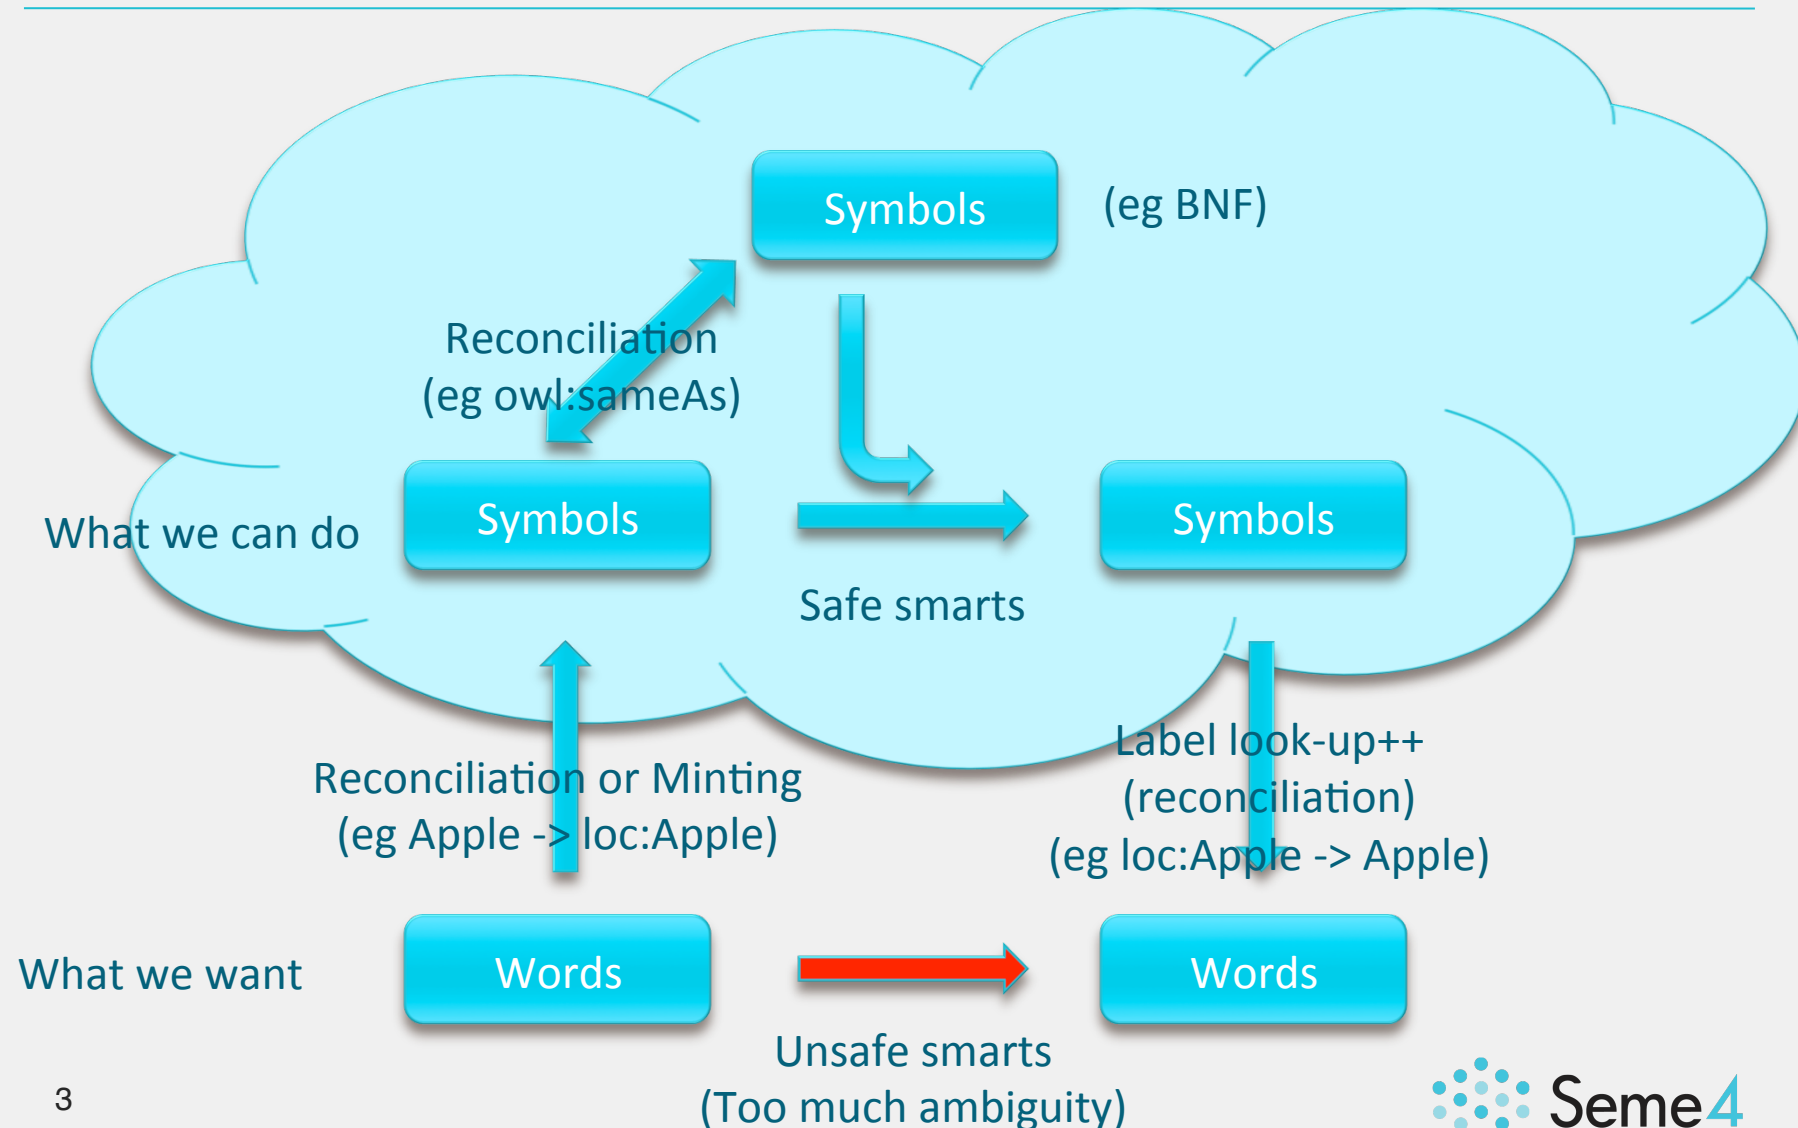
Symbols

(eg BNF)

Reconciliation
(eg owl:sameAs)

What we can do

Symbols

Symbols

Safe smarts

Reconciliation or Minting
(eg Apple -> loc:Apple)

Label look-up++
(reconciliation)
(eg loc:Apple -> Apple)

What we want

Words

Words

Unsafe smarts
(Too much ambiguity)

3

Seme4